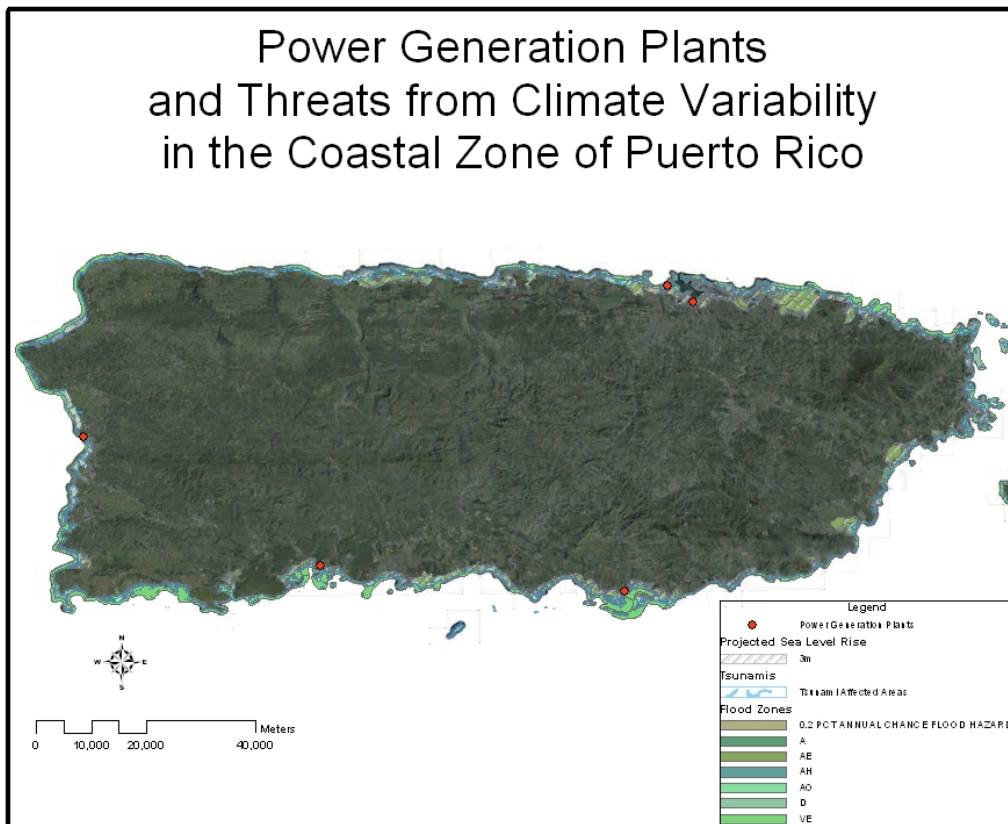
Power Generation Plants
and Threats from Climate Variability
in the Coastal Zone of Puerto Rico

N
W E
S

0 10,000 20,000 40,000 Meters

Legend
Power Generation Plants
Projected Sea Level Rise
3m
Tsunamis
Tsunami Affected Areas
Flood Zones
0.2 PCT ANNUAL CHANCE FLOOD HAZARD
A
AE
AH
AO
D
VE